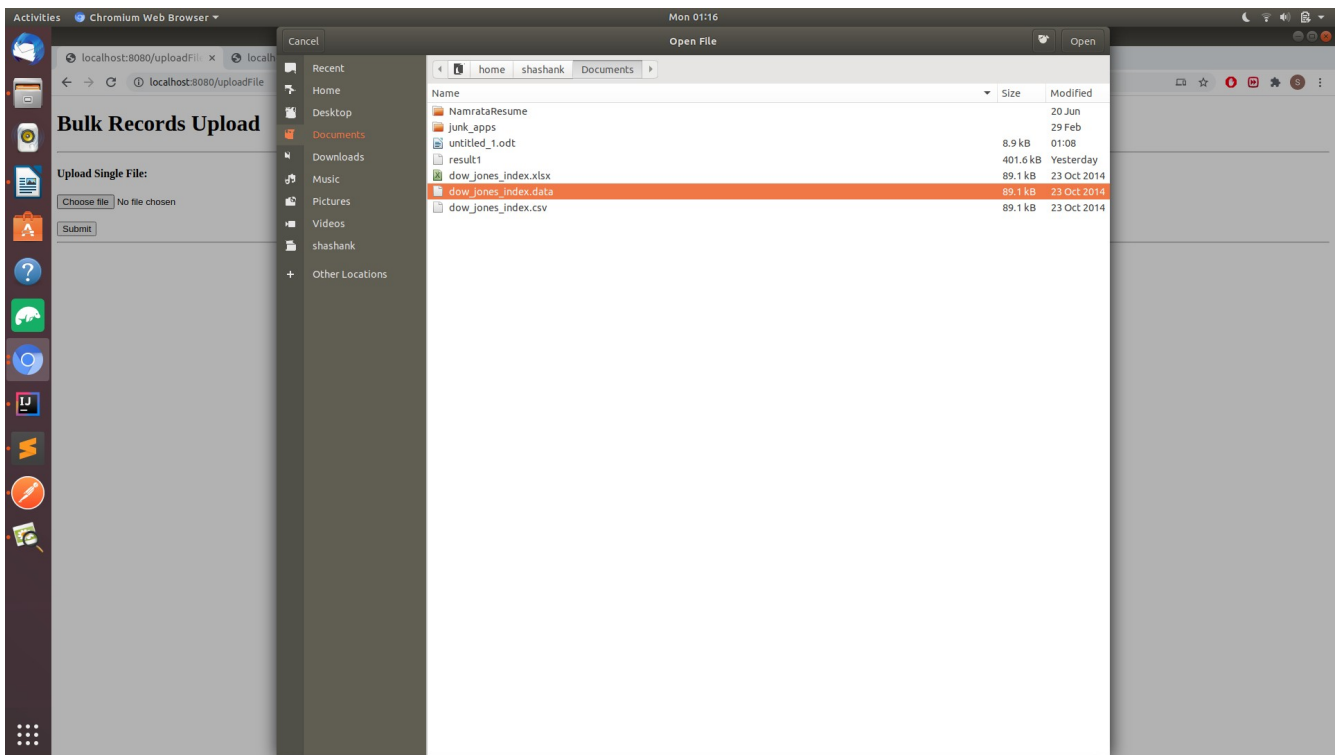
Activities Chromium Web Browser ▾
Mon 01:16

localhost:8080/uploadFil ×
localh
localhost:8080/uploadFile

Bulk Records Upload

Upload Single File:

Choose file No file chosen

Submit

Cancel
Open File
Open

Recent
Home
Desktop
Documents
Downloads
Music
Pictures
Videos
shashank
+ Other Locations

home shashank Documents

| Name | Size | Modified |
|---|---|---|
| NamrataResume | | 20 Jun |
| junk_apps | | 29 Feb |
| untitled_1.odt | 8.9 kB | 01:08 |
| result1 | 401.6 kB | Yesterday |
| dow_jones_index.xlsx | 89.1 kB | 23 Oct 2014 |
| dow_jones_index.data | 89.1 kB | 23 Oct 2014 |
| dow_jones_index.csv | 89.1 kB | 23 Oct 2014 |